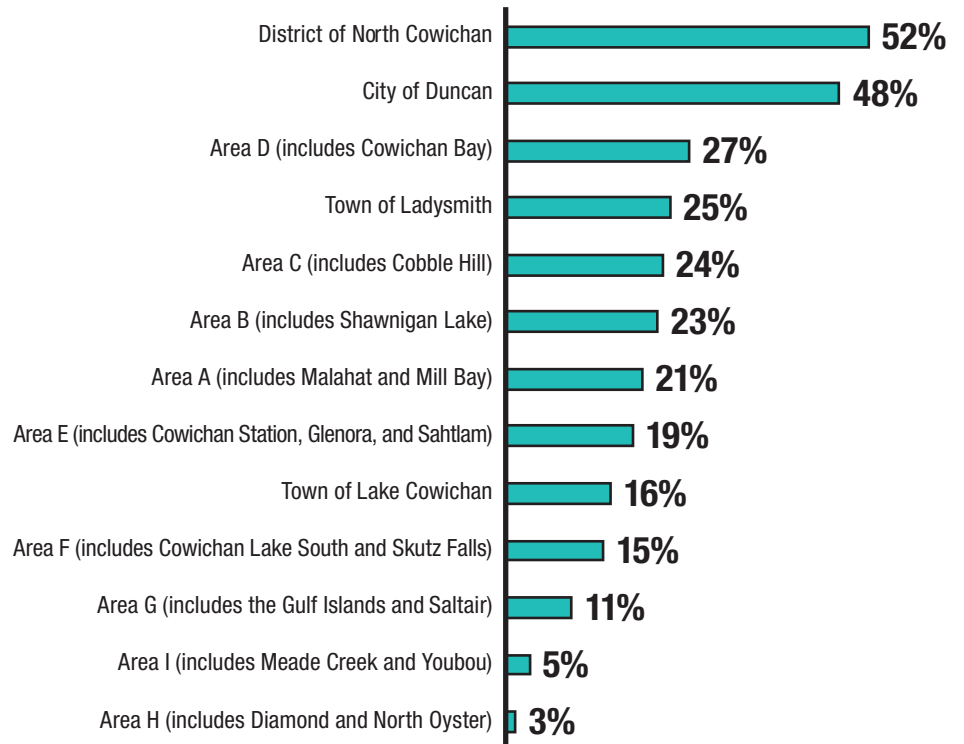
| Area | Percentage |
|---|---|
| District of North Cowichan | 52% |
| City of Duncan | 48% |
| Area D (includes Cowichan Bay) | 27% |
| Town of Ladysmith | 25% |
| Area C (includes Cobble Hill) | 24% |
| Area B (includes Shawnigan Lake) | 23% |
| Area A (includes Malahat and Mill Bay) | 21% |
| Area E (includes Cowichan Station, Glenora, and Sahtlam) | 19% |
| Town of Lake Cowichan | 16% |
| Area F (includes Cowichan Lake South and Skutz Falls) | 15% |
| Area G (includes the Gulf Islands and Saltair) | 11% |
| Area I (includes Meade Creek and Youbou) | 5% |
| Area H (includes Diamond and North Oyster) | 3% |